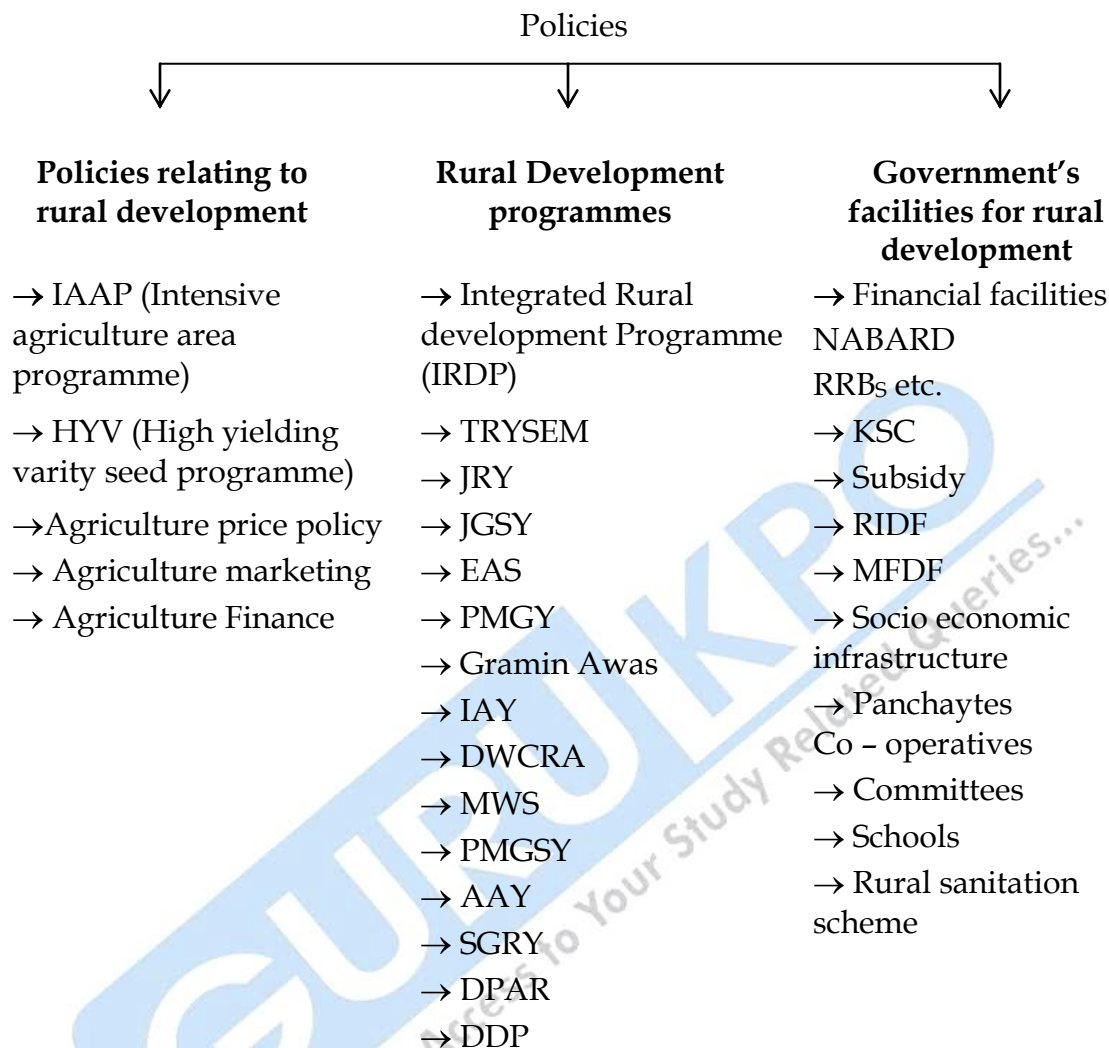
Policies

**Policies relating to rural development**

→ IAAP (Intensive agriculture area programme)

→ HYV (High yielding varity seed programme)

→Agriculture price policy

→ Agriculture marketing

→ Agriculture Finance

**Rural Development programmes**

→ Integrated Rural development Programme (IRDP)

→ TRYSEM

→ JRY

→ JGSY

→ EAS

→ PMGY

→ Gramin Awas

→ IAY

→ DWCRA

→ MWS

→ PMGSY

→ AAY

→ SGRY

→ DPAR

→ DDP

**Government's facilities for rural development**

→ Financial facilities NABARD RRBs etc.

→ KSC

→ Subsidy

→ RIDF

→ MFDF

→ Socio economic infrastructure

→ Panchaytes Co – operatives

→ Committees

→ Schools

→ Rural sanitation scheme

GURUKPO
Your Study Related Queries...